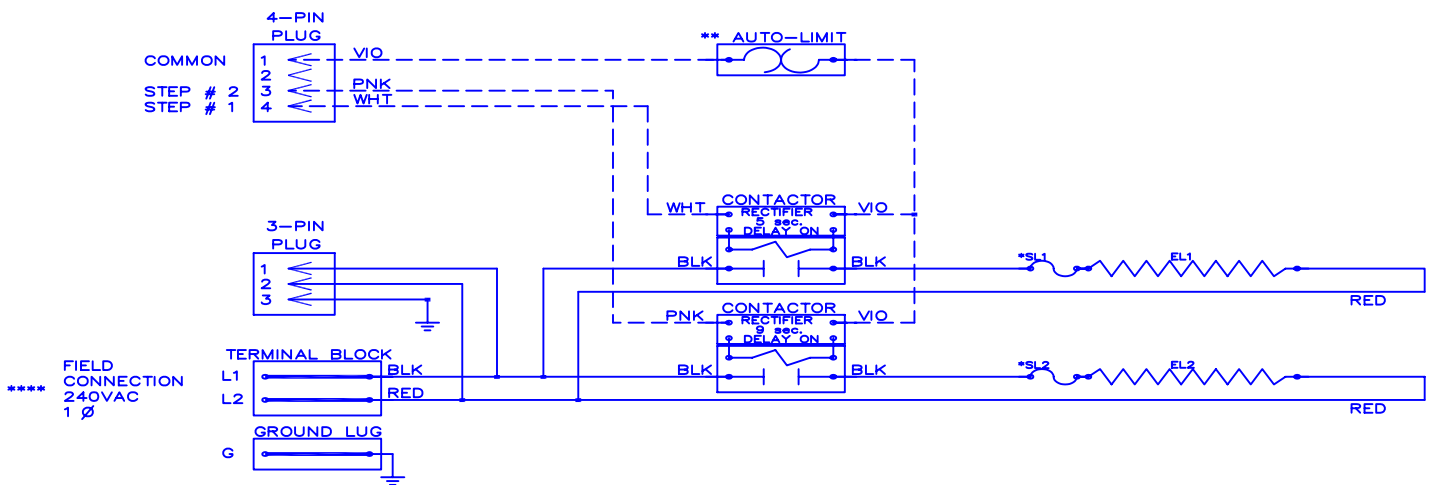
4-PIN PLUG

COMMON 1
2
STEP # 2 3
STEP # 1 4

VIO
PNK
WHT

** AUTO-LIMIT

WHT
CONTACTOR
RECTIFIER
5 sec.
DELAY ON
VIO

BLK
BLK

*SL1
EL1

RED

3-PIN PLUG
1
2
3

PNK
CONTACTOR
RECTIFIER
9 sec.
DELAY ON
VIO

BLK
BLK

*SL2
EL2

RED

**** FIELD CONNECTION 240VAC 1 Ø

TERMINAL BLOCK
L1
L2
BLK
RED

GROUND LUG
G